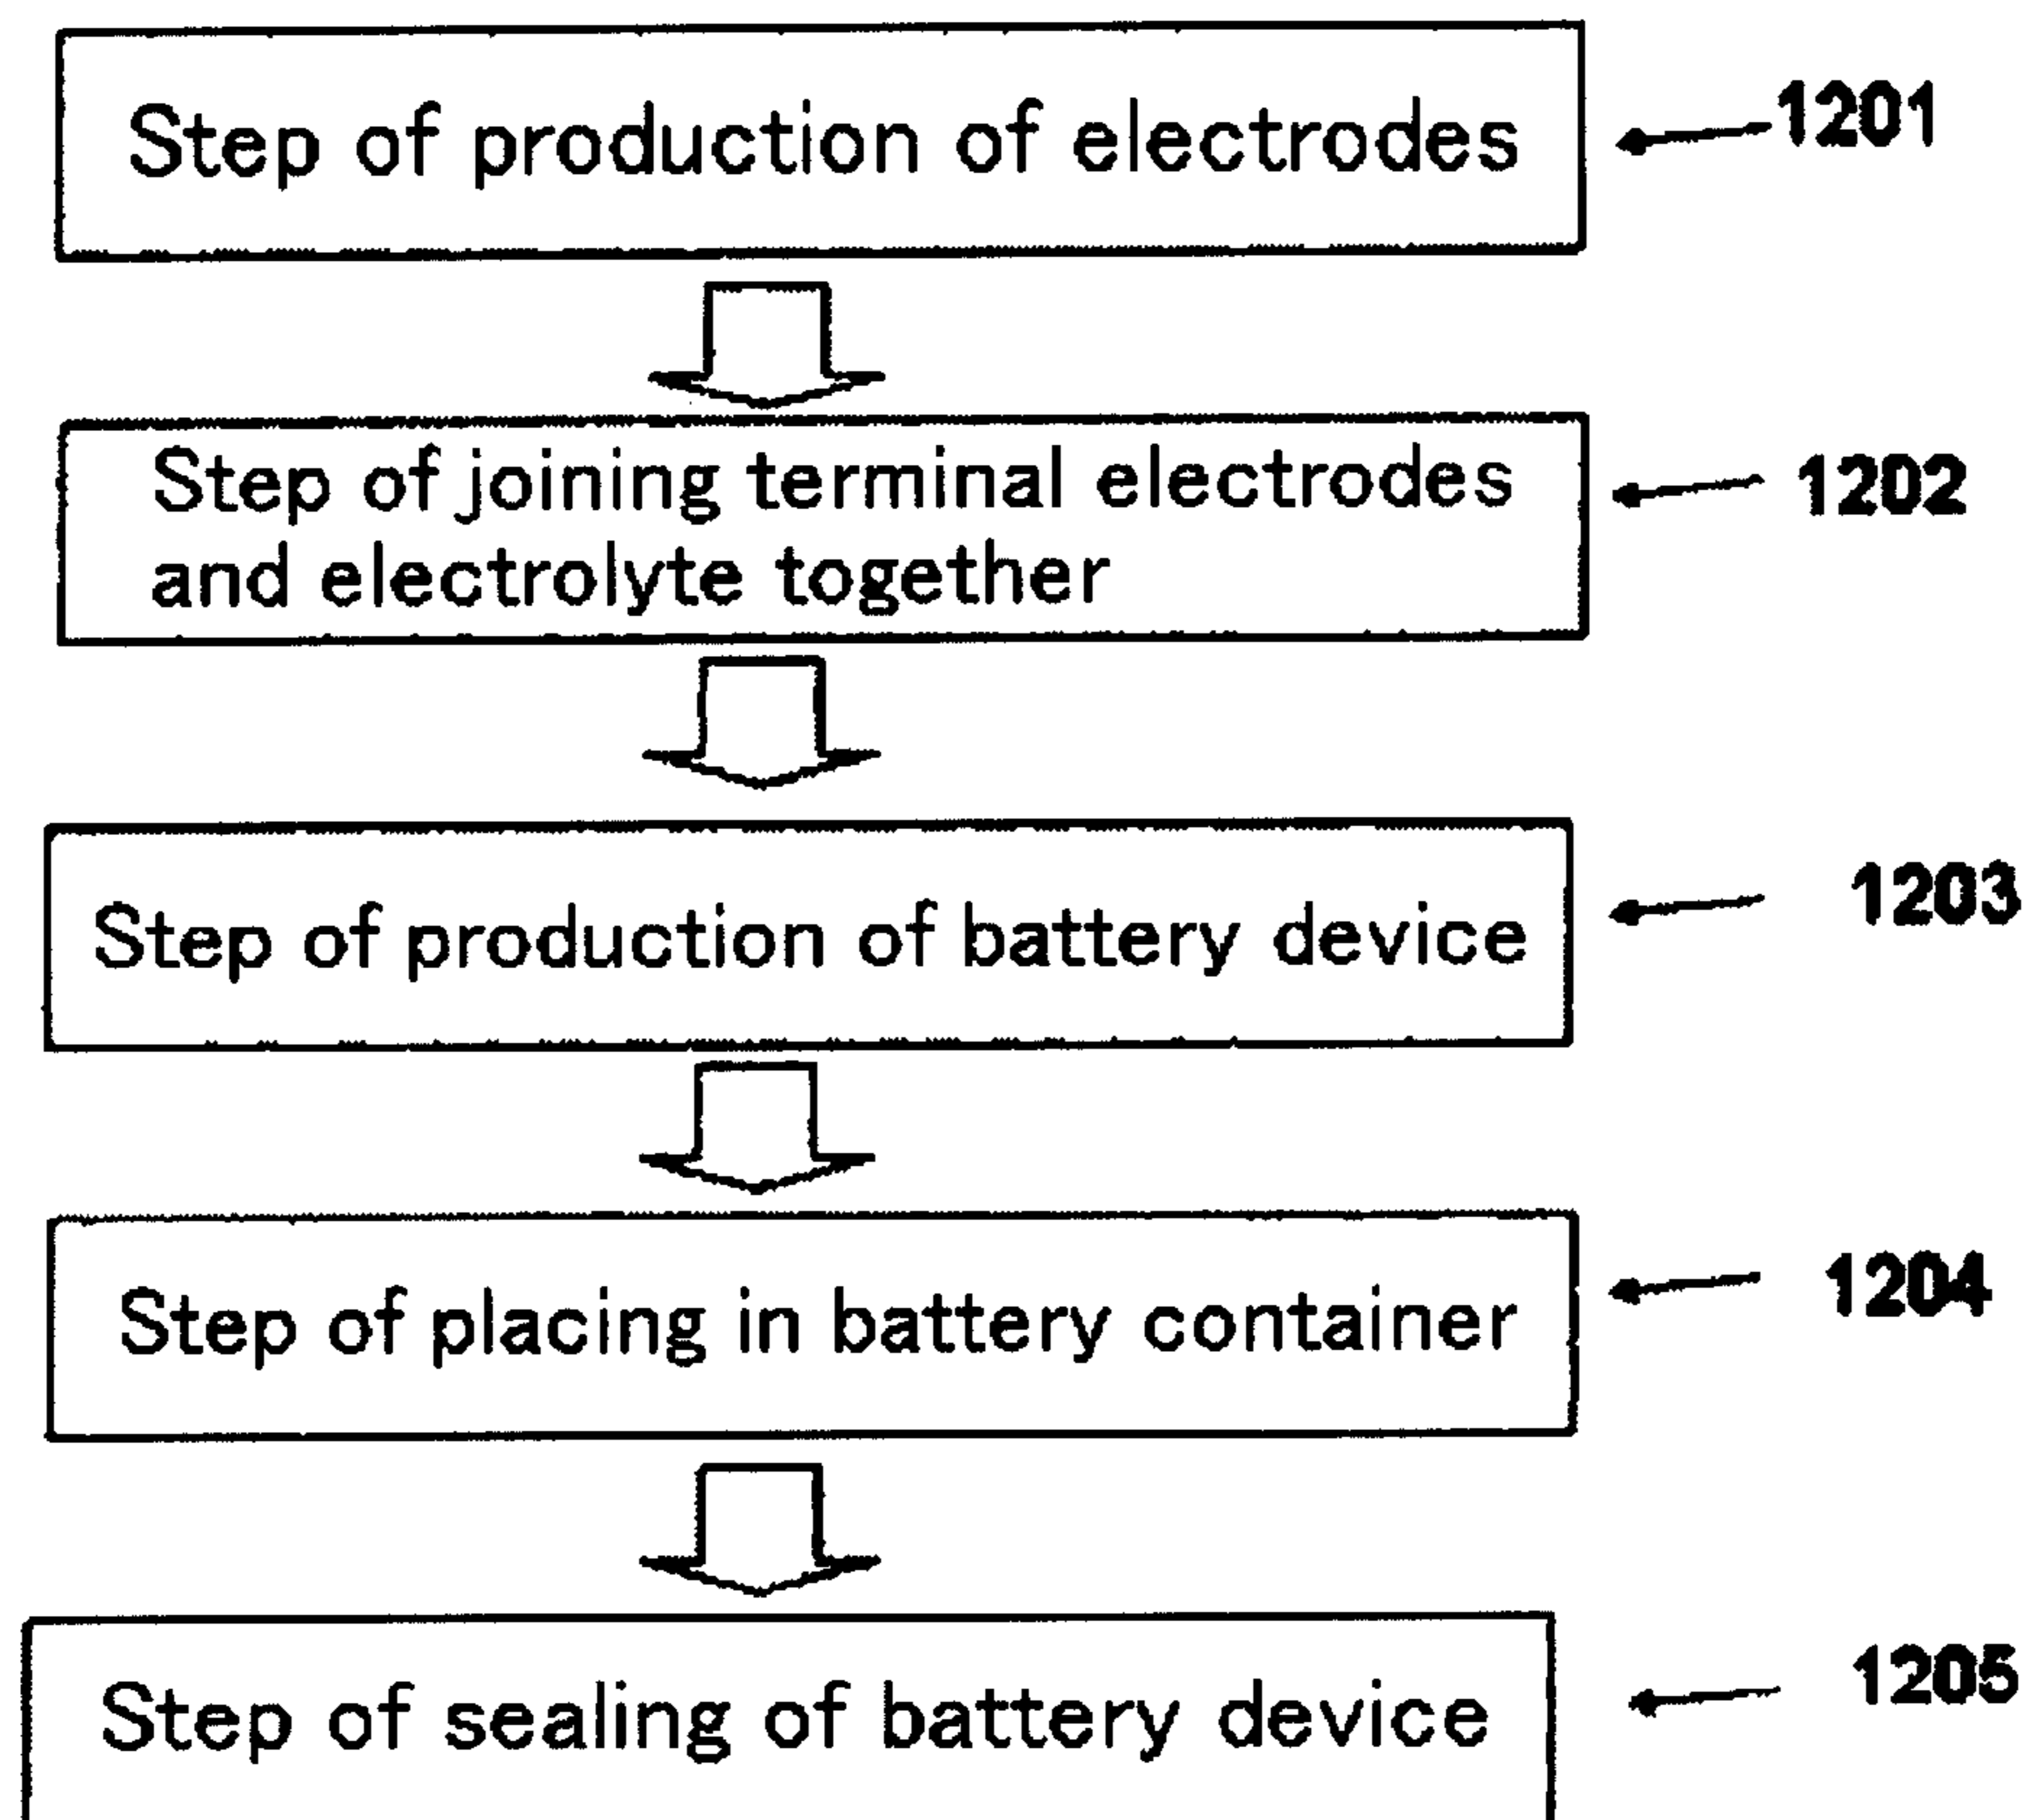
Step of production of electrodes

1201

Step of joining terminal electrodes and electrolyte together

1202

Step of production of battery device

1203

Step of placing in battery container

1204

Step of sealing of battery device

1205